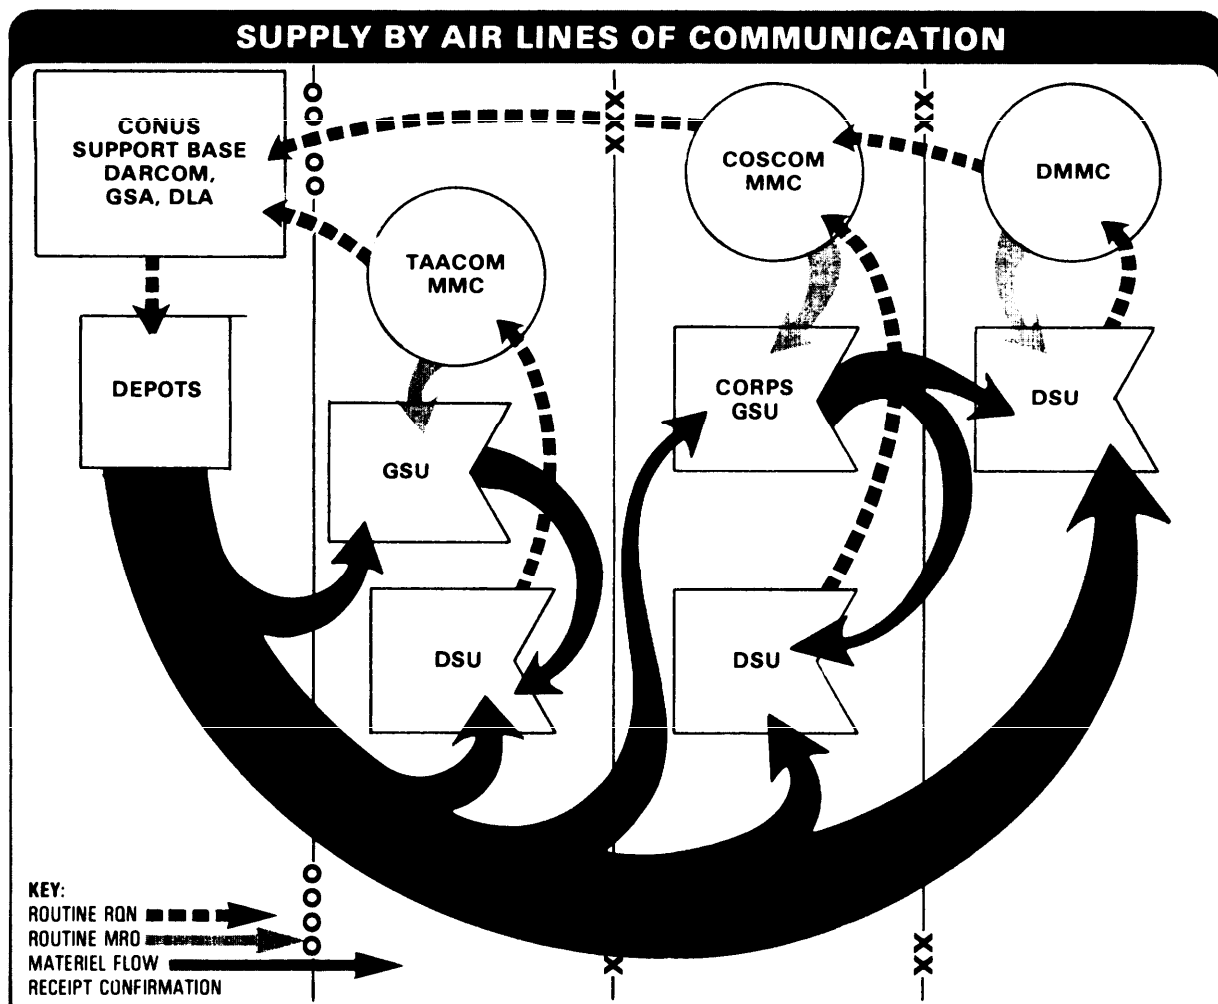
SUPPLY BY AIR LINES OF COMMUNICATION

CONUS SUPPORT BASE DARCOM, GSA, DLA

COSCOM MMC

DMMC

TAACOM MMC

DEPOTS

CORPS GSU

DSU

GSU

DSU

DSU

KEY:
ROUTINE RQN
ROUTINE MRO
MATERIEL FLOW
RECEIPT CONFIRMATION